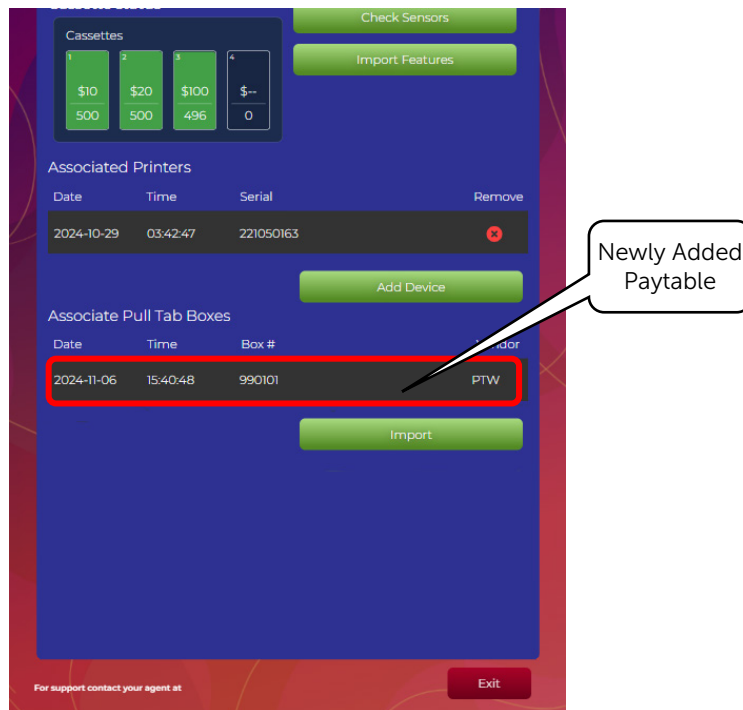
Check Sensors

Import Features

Cassettes

1
$10
500

2
$20
500

3
$100
496

4
$--
0

Associated Printers

| Date | Time | Serial | Remove |
|---|---|---|---|
| 2024-10-29 | 03:42:47 | 221050163 | |

Add Device

Associate Pull Tab Boxes

| Date | Time | Box # | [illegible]ndor |
|---|---|---|---|
| 2024-11-06 | 15:40:48 | 990101 | PTW |

Import

Newly Added Paytable

For support contact your agent at

Exit